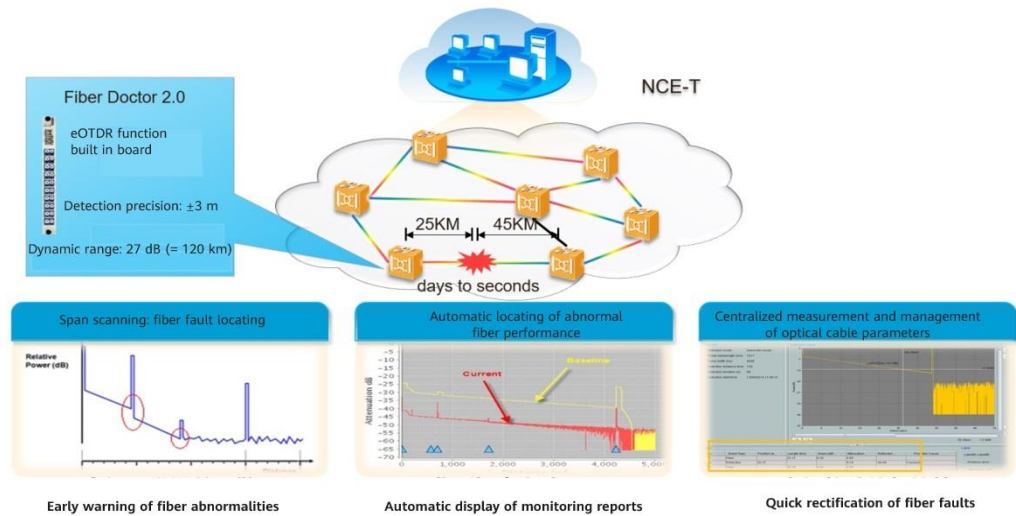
NCE-T

Fiber Doctor 2.0

eOTDR function built in board

Detection precision: ±3 m

Dynamic range: 27 dB (= 120 km)

25KM

45KM

days to seconds

Span scanning: fiber fault locating

Relative Power (dB)

Automatic locating of abnormal fiber performance

Current

Baseline

Attenuation dB

-10
-15
-20
-25
-30
-35
-40
-45
-50
-55
-60
-65
-70

0 1,000 2,000 3,000 4,000 5,000

Centralized measurement and management of optical cable parameters

Early warning of fiber abnormalities

Automatic display of monitoring reports

Quick rectification of fiber faults